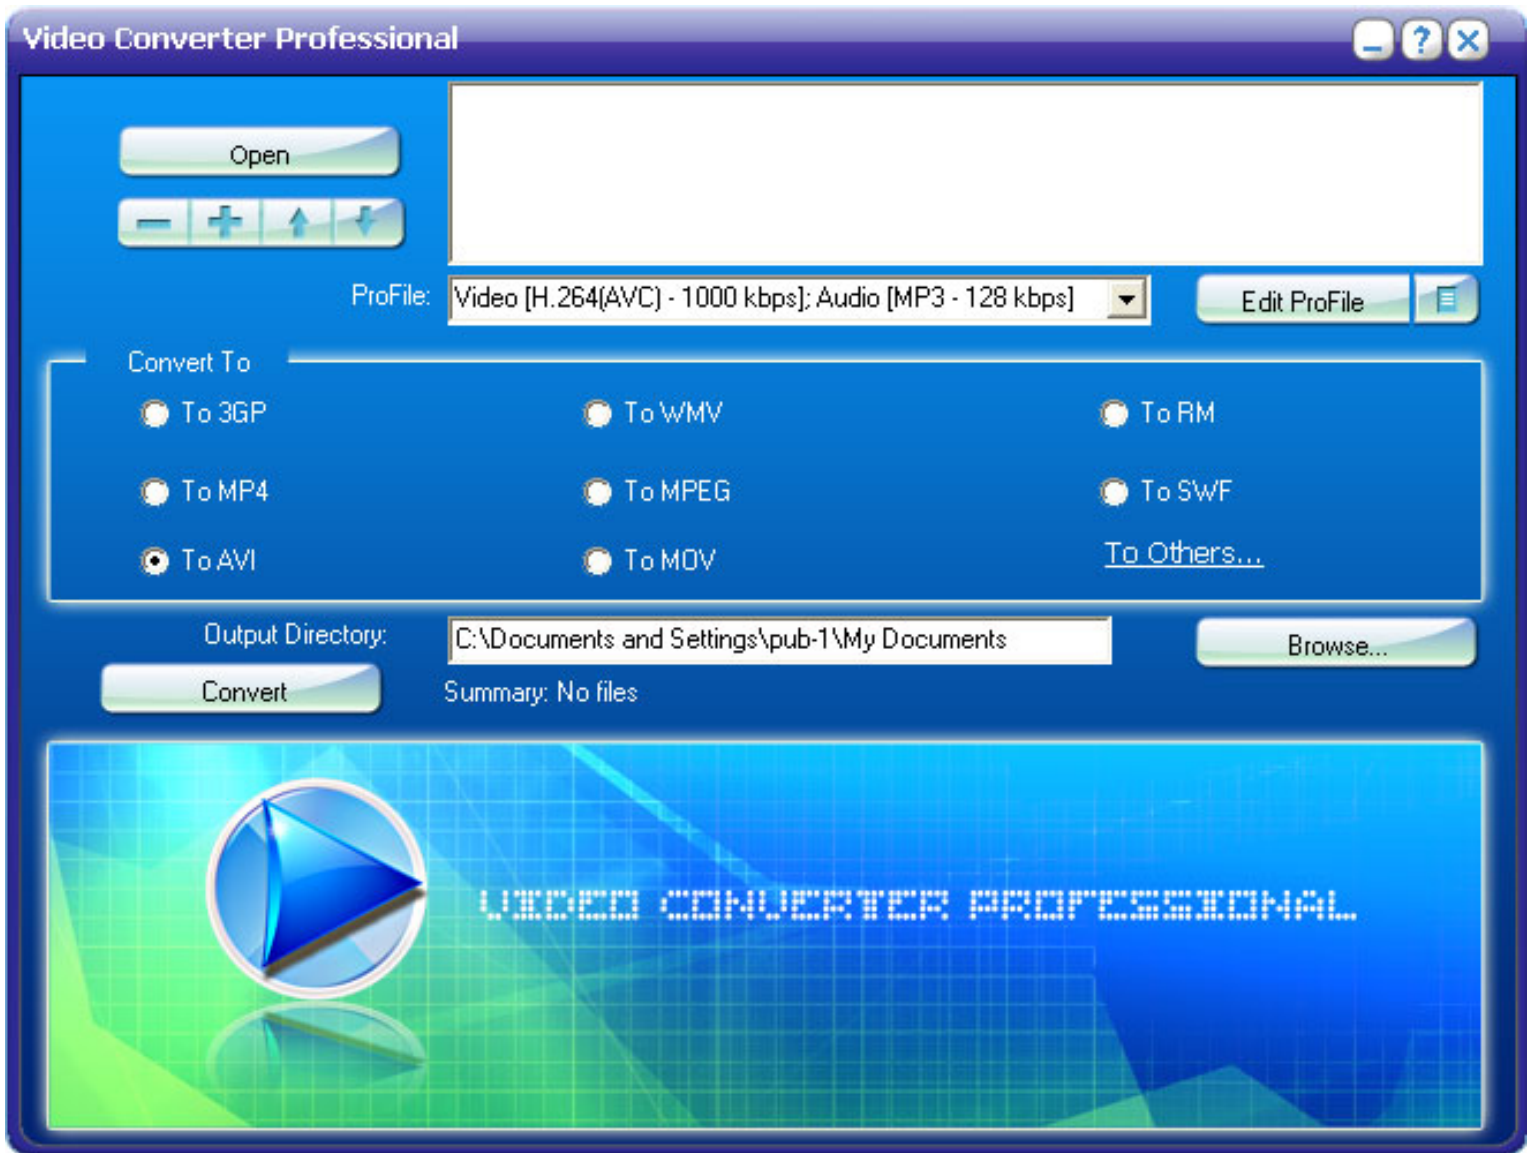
Video Converter Professional

Open

ProFile: Video [H.264(AVC) - 1000 kbps]; Audio [MP3 - 128 kbps]

Edit ProFile

Convert To

To 3GP

To WMV

To RM

To MP4

To MPEG

To SWF

To AVI

To MOV

To Others...

Output Directory: C:\Documents and Settings\pub-1\My Documents

Browse...

Convert

Summary: No files

VIDEO CONVERTER PROFESSIONAL